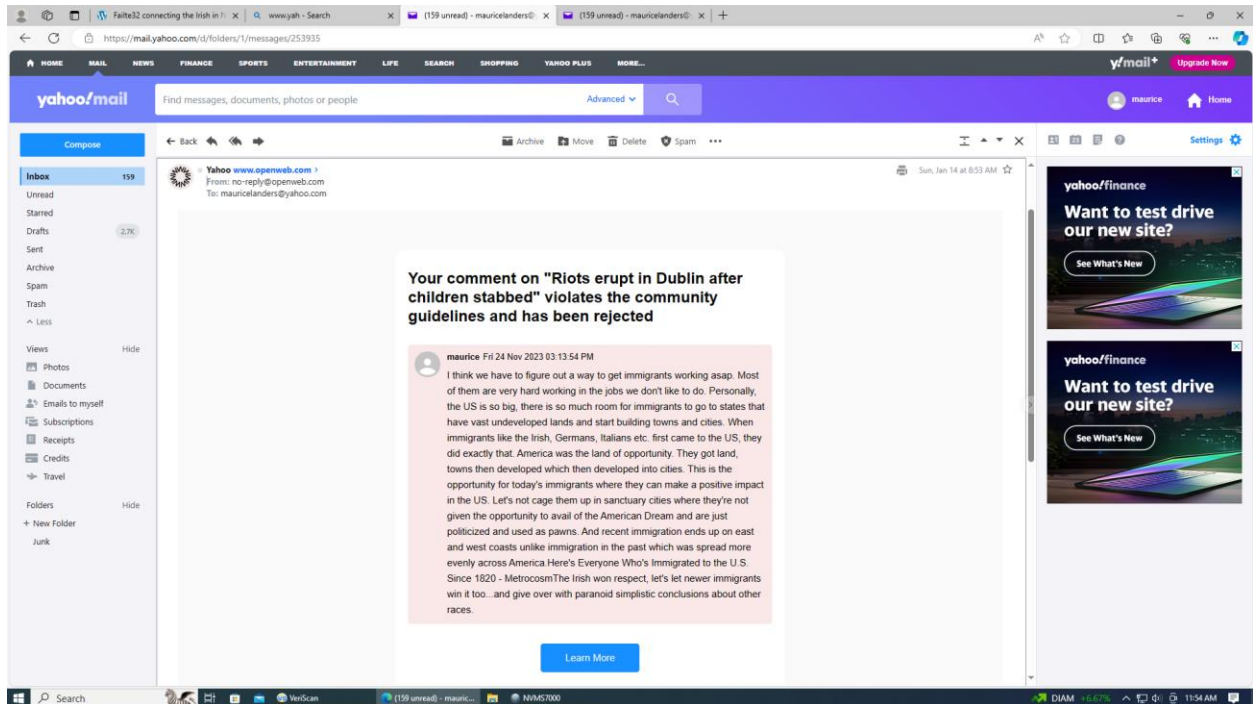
Failte32 connecting the Irish in N | www.yah - Search | (159 unread) - mauricelanders@ | (159 unread) - mauricelanders@

https://mail.yahoo.com/d/folders/1/messages/253935

HOME MAIL NEWS FINANCE SPORTS ENTERTAINMENT LIFE SEARCH SHOPPING YAHOO PLUS MORE...

y!mail+ Upgrade Now

yahoo!mail

Find messages, documents, photos or people

Advanced

maurice Home

Compose

Back Archive Move Delete Spam •••

Settings

Inbox 159
Unread
Starred
Drafts 2.7K
Sent
Archive
Spam
Trash
^ Less

Views Hide
Photos
Documents
Emails to myself
Subscriptions
Receipts
Credits
Travel

Folders Hide
+ New Folder
Junk

Yahoo www.openweb.com >
From: no-reply@openweb.com
To: mauricelanders@yahoo.com

Sun, Jan 14 at 8:53 AM

Your comment on "Riots erupt in Dublin after children stabbed" violates the community guidelines and has been rejected

maurice Fri 24 Nov 2023 03:13:54 PM

I think we have to figure out a way to get immigrants working asap. Most of them are very hard working in the jobs we don't like to do. Personally, the US is so big, there is so much room for immigrants to go to states that have vast undeveloped lands and start building towns and cities. When immigrants like the Irish, Germans, Italians etc. first came to the US, they did exactly that. America was the land of opportunity. They got land, towns then developed which then developed into cities. This is the opportunity for today's immigrants where they can make a positive impact in the US. Let's not cage them up in sanctuary cities where they're not given the opportunity to avail of the American Dream and are just politicized and used as pawns. And recent immigration ends up on east and west coasts unlike immigration in the past which was spread more evenly across America.Here's Everyone Who's Immigrated to the U.S. Since 1820 - MetrocosmThe Irish won respect, let's let newer immigrants win it too...and give over with paranoid simplistic conclusions about other races.

Learn More

yahoo!finance
Want to test drive our new site?
See What's New

yahoo!finance
Want to test drive our new site?
See What's New

Search VeriScan (159 unread) - mauric... NVMS7000

DIAM +6.67% 11:54 AM